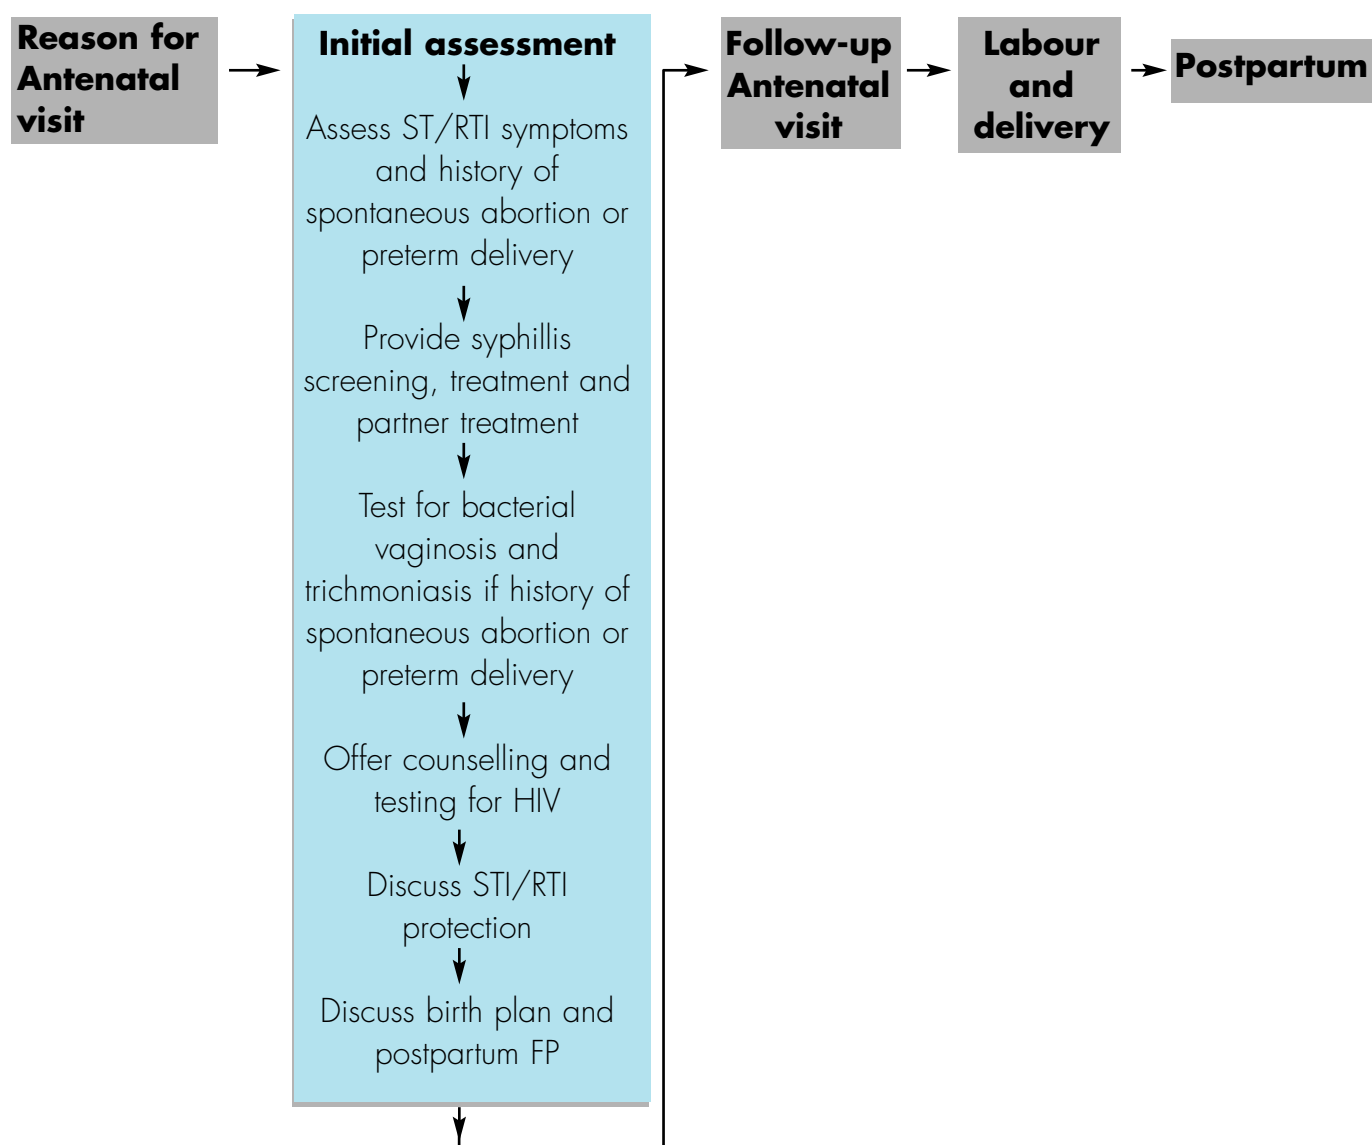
Reason for Antenatal visit

Initial assessment

Assess ST/RTI symptoms and history of spontaneous abortion or preterm delivery

Provide syphillis screening, treatment and partner treatment

Test for bacterial vaginosis and trichmoniasis if history of spontaneous abortion or preterm delivery

Offer counselling and testing for HIV

Discuss STI/RTI protection

Discuss birth plan and postpartum FP

Follow-up Antenatal visit

Labour and delivery

Postpartum